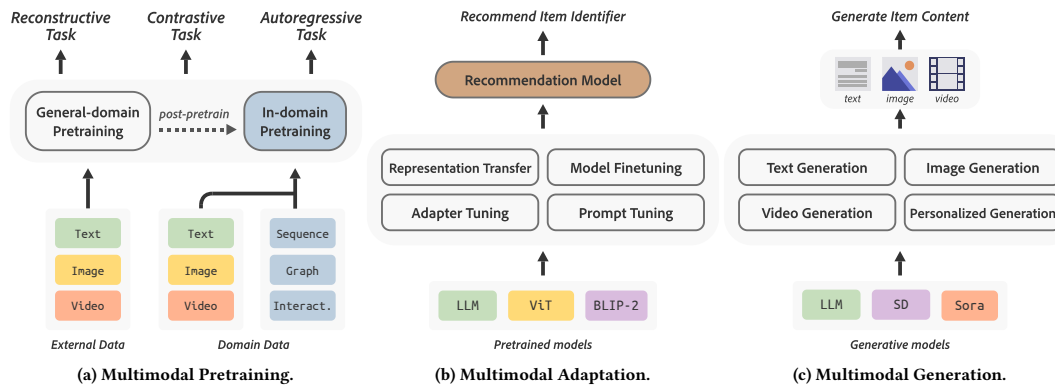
Reconstructive Task

Contrastive Task

Autoregressive Task

General-domain Pretraining

post-pretrain

In-domain Pretraining

Text

Image

Video

External Data

Text

Image

Video

Sequence

Graph

Interact.

Domain Data

(a) Multimodal Pretraining.

Recommend Item Identifier

Recommendation Model

Representation Transfer

Model Finetuning

Adapter Tuning

Prompt Tuning

LLM

ViT

BLIP-2

Pretrained models

(b) Multimodal Adaptation.

Generate Item Content

text

image

video

Text Generation

Image Generation

Video Generation

Personalized Generation

LLM

SD

Sora

Generative models

(c) Multimodal Generation.